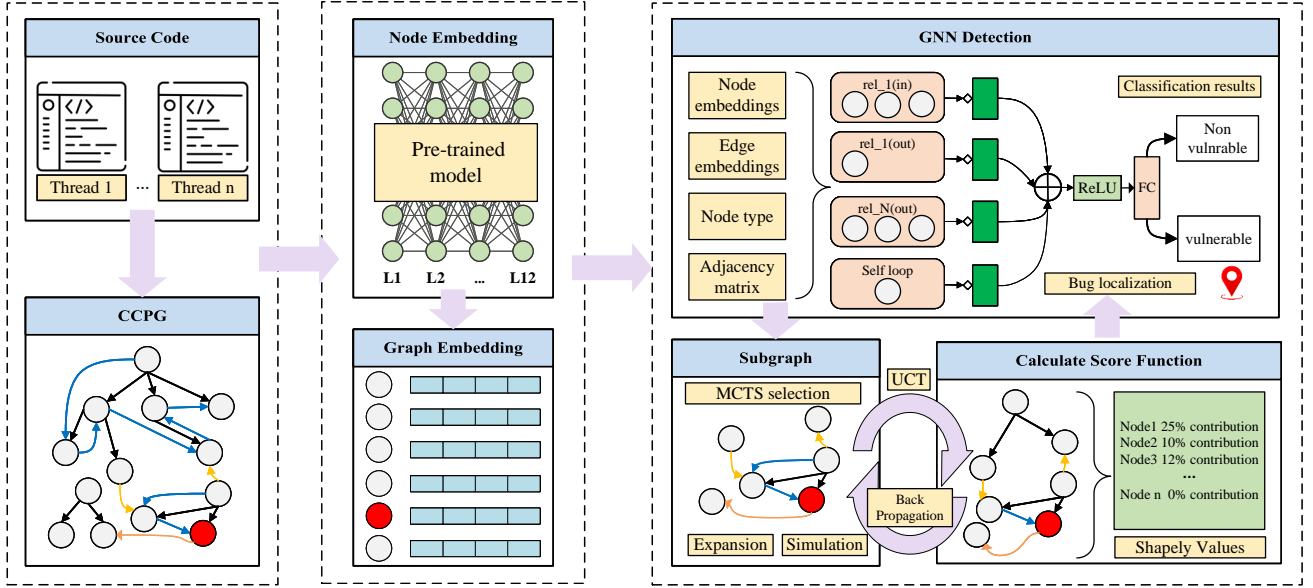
Source Code

Thread 1 ... Thread n

CCPG

Node Embedding

Pre-trained model

L1 L2 ... L12

Graph Embedding

GNN Detection

Node embeddings

Edge embeddings

Node type

Adjacency matrix

rel_1(in)

rel_1(out)

rel_N(out)

Self loop

ReLU

FC

Classification results

Non vulnrable

vulnerable

Bug localization

Subgraph

MCTS selection

Expansion

Simulation

UCT

Back Propagation

Calculate Score Function

Node1 25% contribution
Node2 10% contribution
Node3 12% contribution
...
Node n 0% contribution

Shapely Values